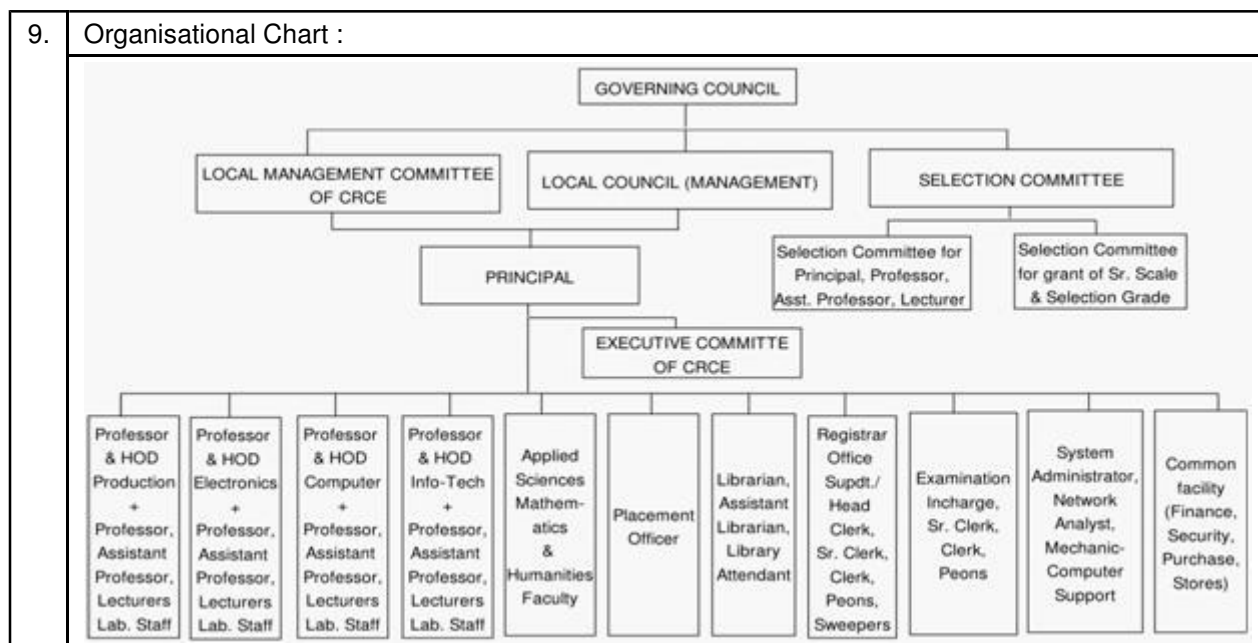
9. Organisational Chart :

GOVERNING COUNCIL

LOCAL MANAGEMENT COMMITTEE OF CRCE

LOCAL COUNCIL (MANAGEMENT)

SELECTION COMMITTEE

Selection Committee for Principal, Professor, Asst. Professor, Lecturer

Selection Committee for grant of Sr. Scale & Selection Grade

PRINCIPAL

EXECUTIVE COMMITTE OF CRCE

Professor & HOD Production + Professor, Assistant Professor, Lecturers Lab. Staff

Professor & HOD Electronics + Professor, Assistant Professor, Lecturers Lab. Staff

Professor & HOD Computer + Professor, Assistant Professor, Lecturers Lab. Staff

Professor & HOD Info-Tech + Professor, Assistant Professor, Lecturers Lab. Staff

Applied Sciences Mathematics & Humanities Faculty

Placement Officer

Librarian, Assistant Librarian, Library Attendant

Registrar Office Supdt./ Head Clerk, Sr. Clerk, Clerk, Peons, Sweepers

Examination Incharge, Sr. Clerk, Clerk, Peons

System Administrator, Network Analyst, Mechanic-Computer Support

Common facility (Finance, Security, Purchase, Stores)